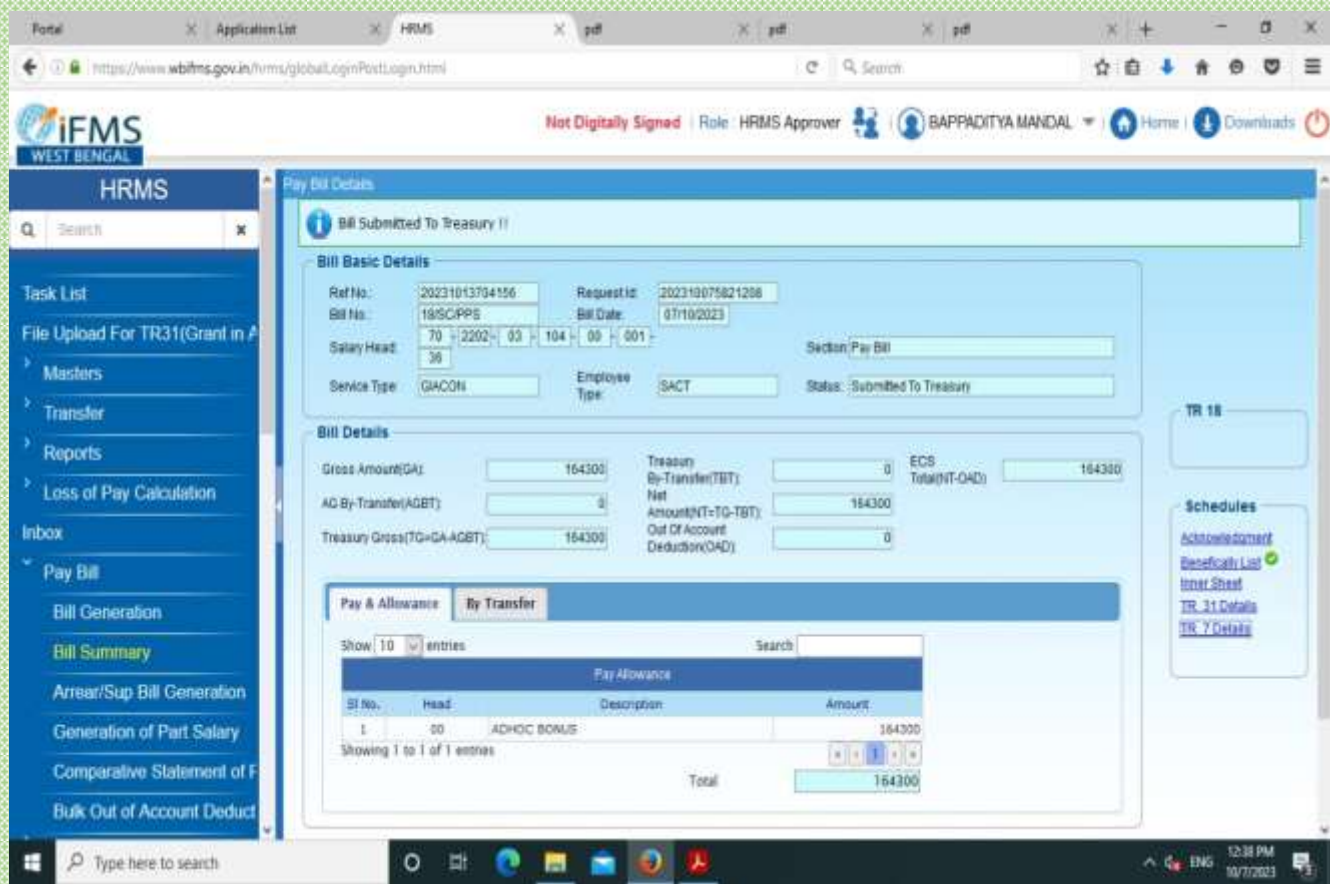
Portal | Application List | HRMS | pdf | pdf | pdf

https://www.wbifms.gov.in/hrms/globalLoginPostLogin.html

Search

iFMS WEST BENGAL

Not Digitally Signed | Role HRMS Approver | BAPPADITYA MANDAL | Home | Downloads

HRMS

Search

Task List
File Upload For TR31(Grant in A
Masters
Transfer
Reports
Loss of Pay Calculation
Inbox
Pay Bill
Bill Generation
Bill Summary
Arrear/Sup Bill Generation
Generation of Part Salary
Comparative Statement of F
Bulk Out of Account Deduct

Pay Bill Details

Bill Submitted To Treasury !!

Bill Basic Details

Ref No: 202310137041​56
Request Id: 202310075821208
Bill No: 18/SC/PPS
Bill Date: 07/10/2023
Salary Head: 70 - 2202 - 03 - 104 - 00 - 001 - 36
Section: Pay Bill
Service Type: GIACON
Employee Type: SACT
Status: Submitted To Treasury

Bill Details

Gross Amount(GA): 164300
Treasury By-Transfer(TBT): 0
ECS Total(NT-OAD): 164300
AG By-Transfer(AGBT): 0
Net Amount(NT=TG-TBT): 164300
Treasury Gross(TG=GA-AGBT): 164300
Out Of Account Deduction(OAD): 0

TR 18

Schedules
Acknowledgment
Beneficaly List
Inner Sheet
TR 31 Details
TR 7 Details

Pay & Allowance | By Transfer

Show 10 entries
Search

Pay Allowance

| Sl No. | Head | Description | Amount |
|---|---|---|---|
| 1 | 00 | ADHOC BONUS | 164300 |

Showing 1 to 1 of 1 entries

Total 164300

Type here to search

ENG 12:38 PM 10/7/2023